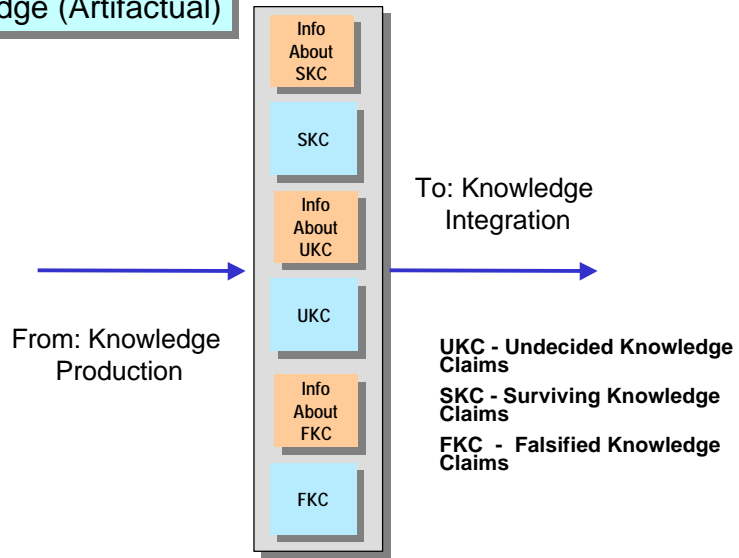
dge (Artifactual)

Info About SKC

SKC

Info About UKC

UKC

Info About FKC

FKC

To: Knowledge Integration

From: Knowledge Production

UKC - Undecided Knowledge Claims

SKC - Surviving Knowledge Claims

FKC - Falsified Knowledge Claims